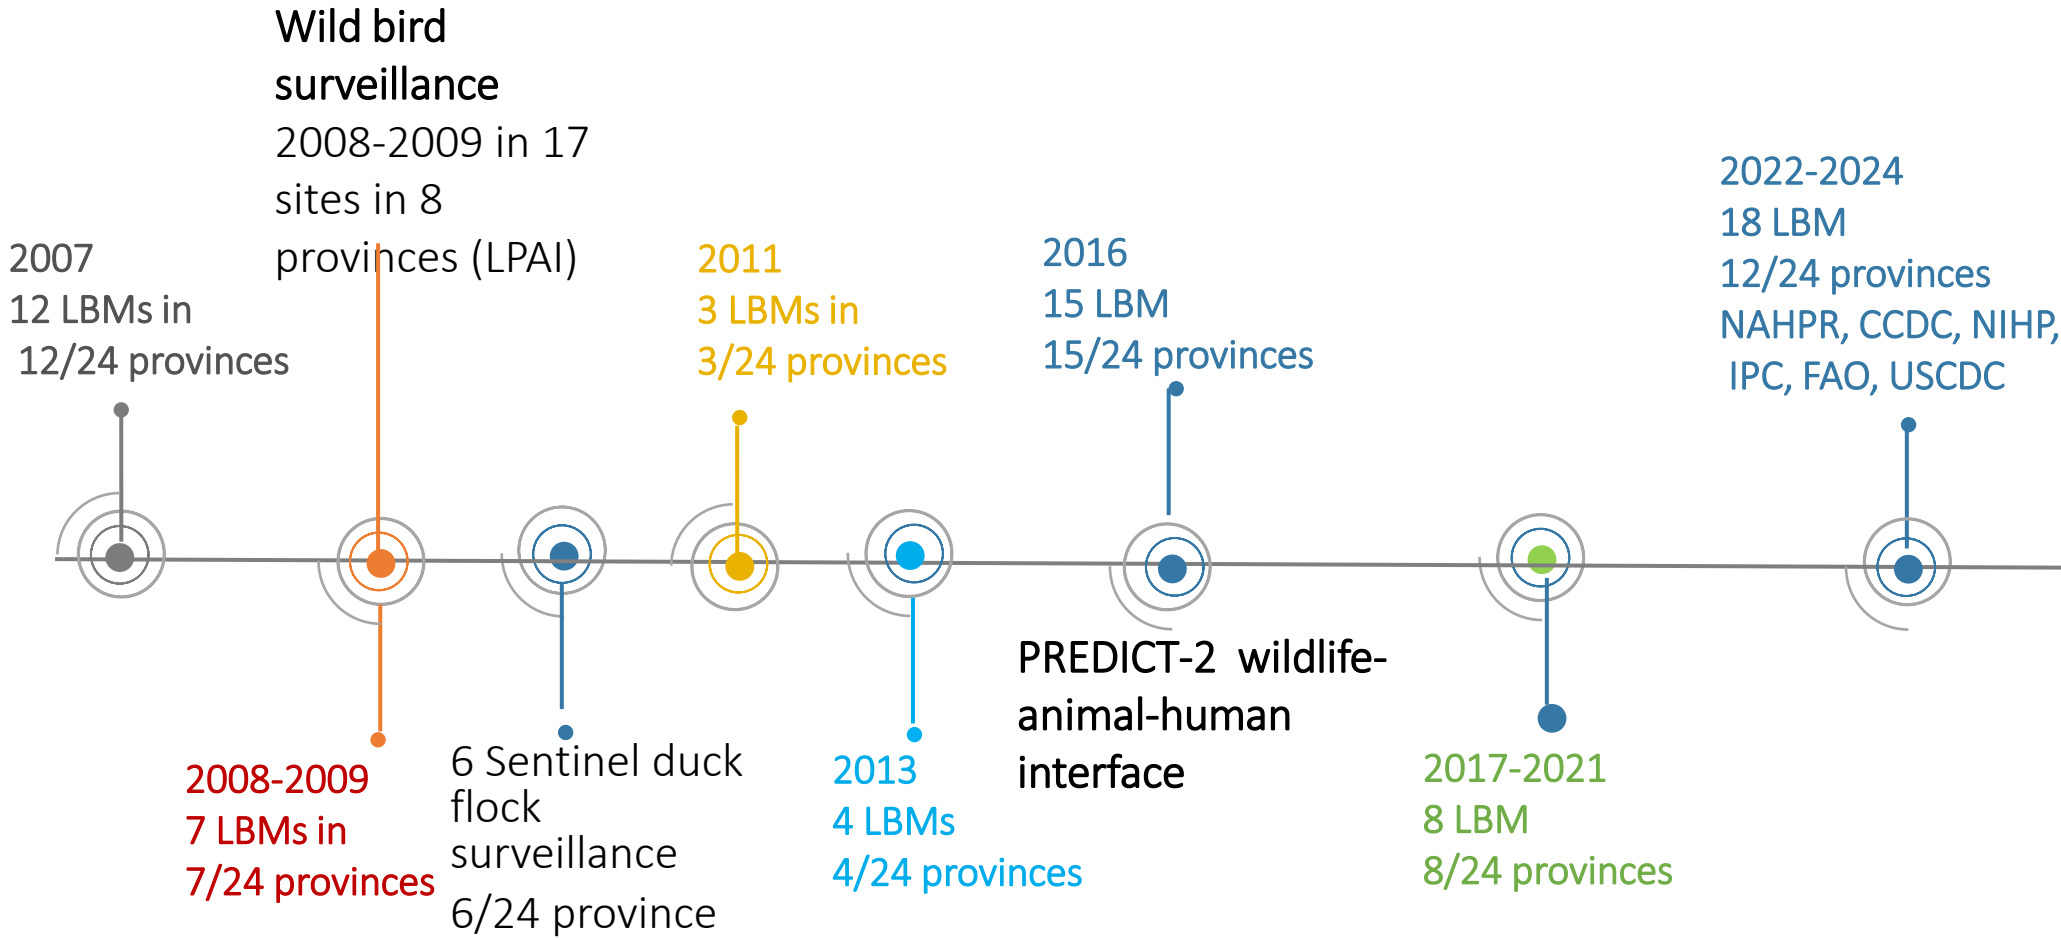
Wild bird surveillance
2008-2009 in 17 sites in 8 provinces (LPAI)

2007
12 LBMs in
12/24 provinces

2011
3 LBMs in
3/24 provinces

2016
15 LBM
15/24 provinces

2022-2024
18 LBM
12/24 provinces
NAHPR, CCDC, NIHP,
IPC, FAO, USCDC

2008-2009
7 LBMs in
7/24 provinces

6 Sentinel duck flock surveillance
6/24 province

2013
4 LBMs
4/24 provinces

PREDICT-2 wildlife-animal-human interface

2017-2021
8 LBM
8/24 provinces